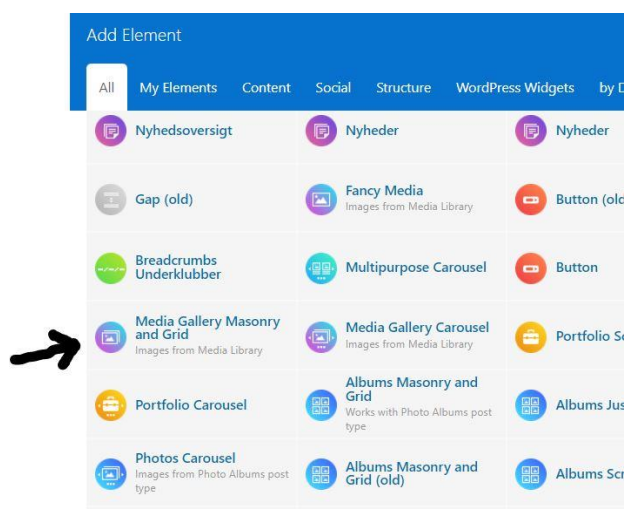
Add Element

All | My Elements | Content | Social | Structure | WordPress Widgets | by D

Nyhedsoversigt

Nyheder

Nyheder

Gap (old)

Fancy Media
Images from Media Library

Button (old

Breadcrumbs Underklubber

Multipurpose Carousel

Button

Media Gallery Masonry and Grid
Images from Media Library

Media Gallery Carousel
Images from Media Library

Portfolio Sc

Portfolio Carousel

Albums Masonry and Grid
Works with Photo Albums post type

Albums Jus

Photos Carousel
Images from Photo Albums post type

Albums Masonry and Grid (old)

Albums Scr